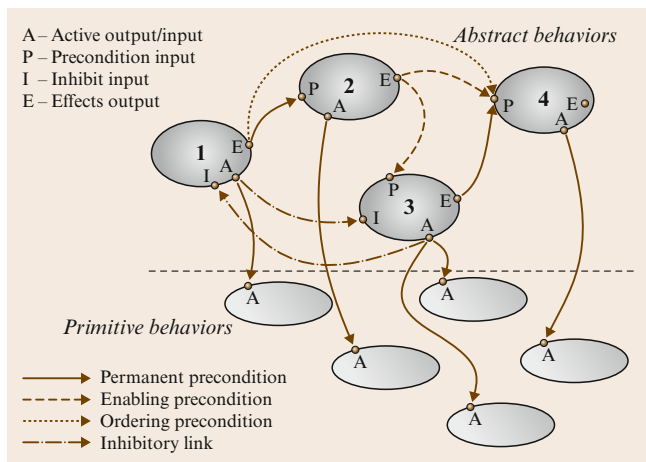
A – Active output/input
P – Precondition input
I – Inhibit input
E – Effects output

Abstract behaviors

1
E
A
I

2
P
A
E

3
P
I
A
E

4
P
E
A

Primitive behaviors

A
A
A
A
A
A

Permanent precondition
Enabling precondition
Ordering precondition
Inhibitory link